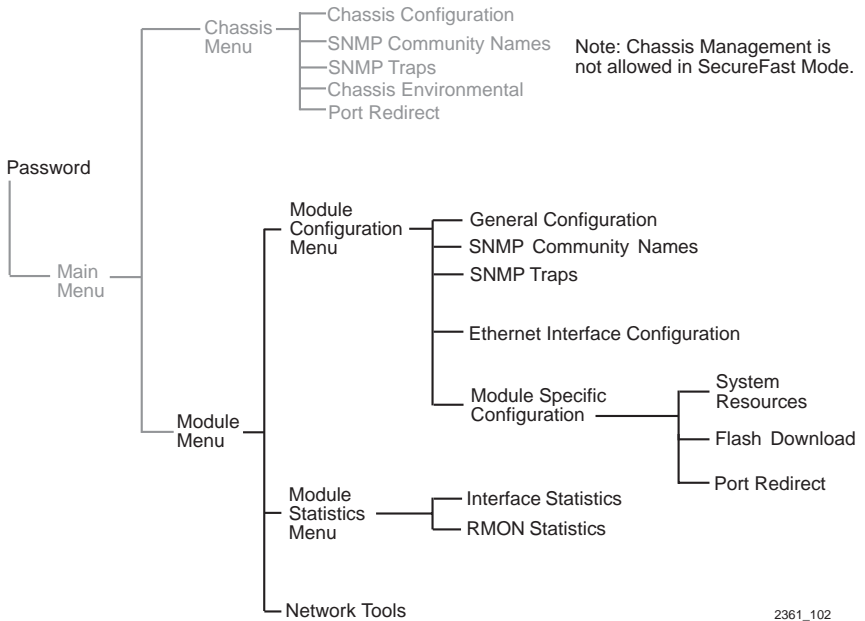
Chassis Menu

Chassis Configuration
SNMP Community Names
SNMP Traps
Chassis Environmental
Port Redirect

Note: Chassis Management is not allowed in SecureFast Mode.

Password

Main Menu

Module Configuration Menu

General Configuration
SNMP Community Names
SNMP Traps
Ethernet Interface Configuration
Module Specific Configuration

System Resources
Flash Download
Port Redirect

Module Menu

Module Statistics Menu

Interface Statistics
RMON Statistics

Network Tools

2361_102